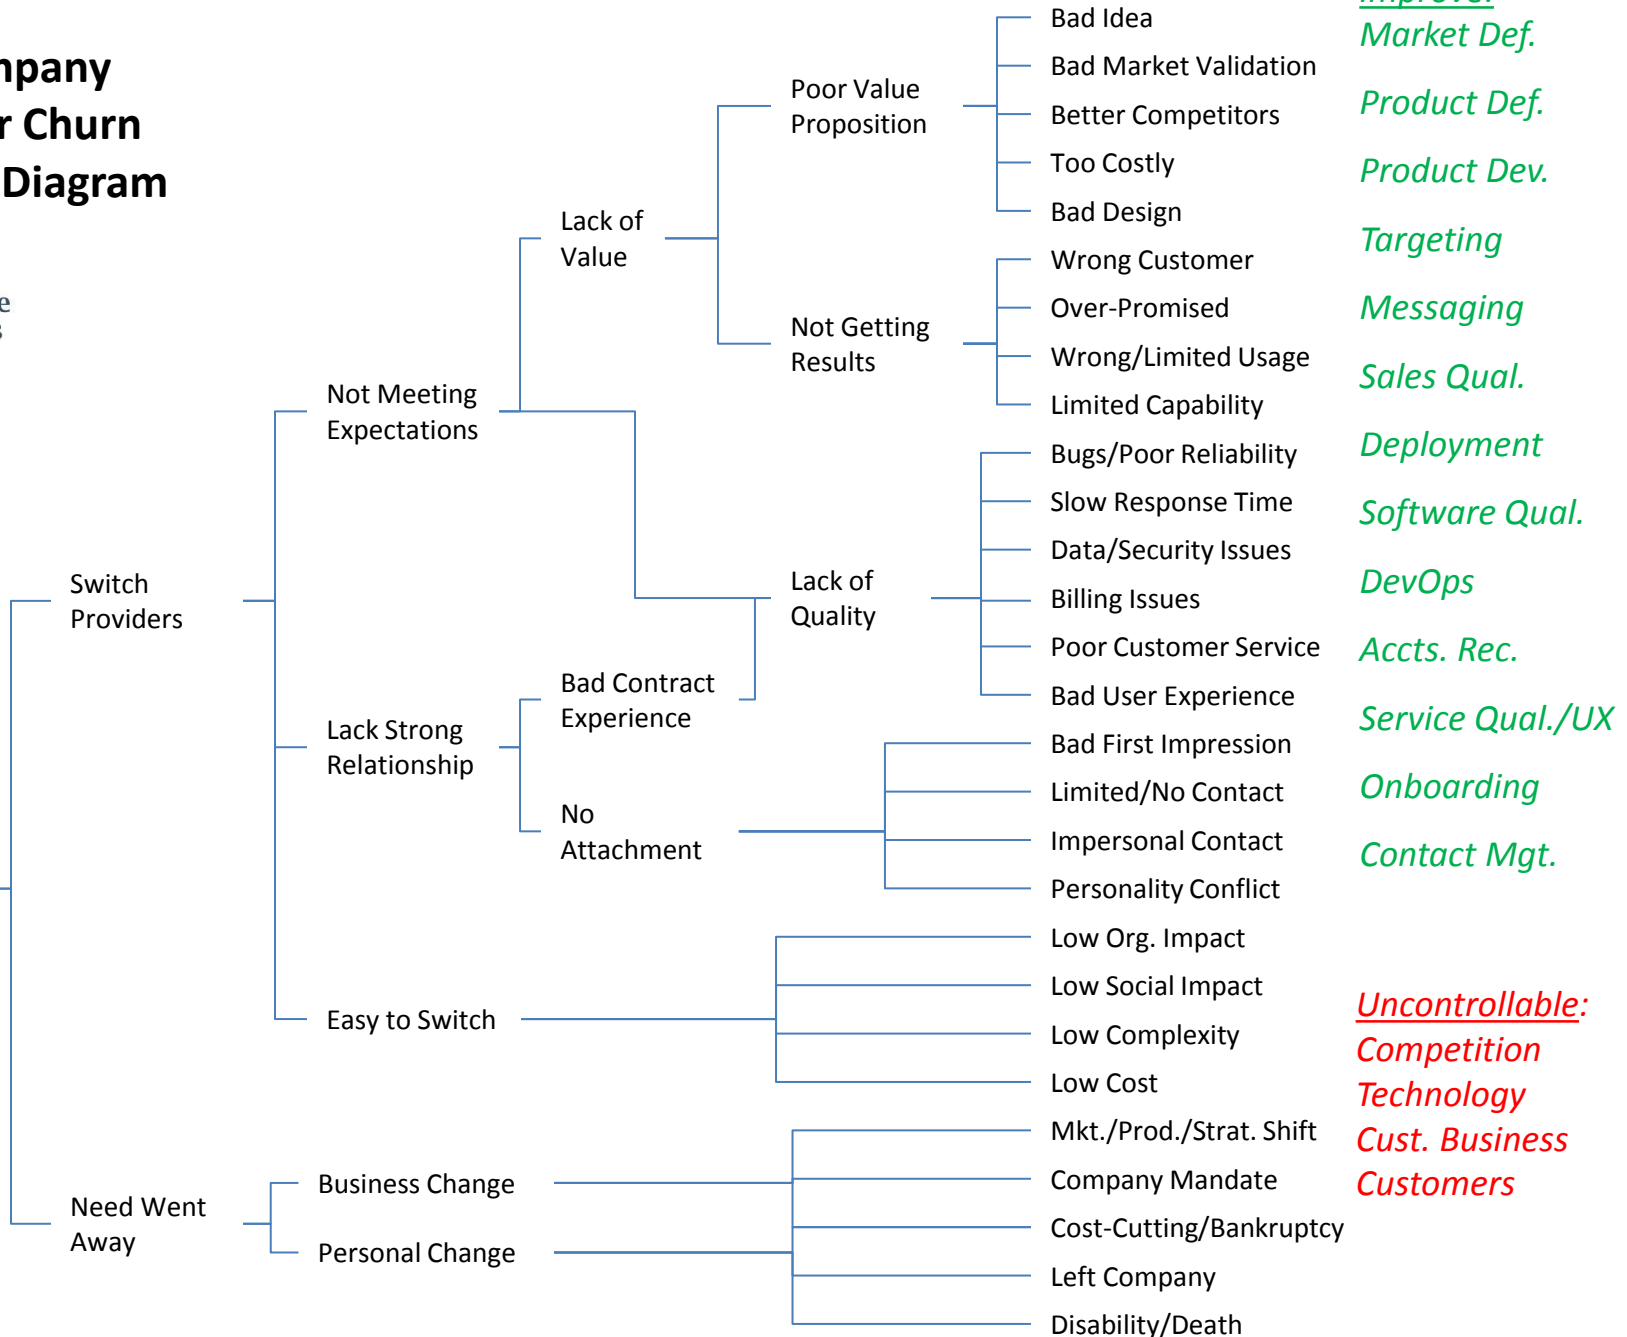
npany
r Churn
Diagram

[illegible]

Switch Providers

Not Meeting Expectations

Lack of Value

Poor Value Proposition

Bad Idea
Bad Market Validation
Better Competitors
Too Costly
Bad Design

Not Getting Results

Wrong Customer
Over-Promised
Wrong/Limited Usage
Limited Capability

Lack of Quality

Bugs/Poor Reliability
Slow Response Time
Data/Security Issues
Billing Issues
Poor Customer Service
Bad User Experience

Lack Strong Relationship

Bad Contract Experience

No Attachment

Bad First Impression
Limited/No Contact
Impersonal Contact
Personality Conflict

Easy to Switch

Low Org. Impact
Low Social Impact
Low Complexity
Low Cost

Need Went Away

Business Change

Personal Change

Mkt./Prod./Strat. Shift
Company Mandate
Cost-Cutting/Bankruptcy
Left Company
Disability/Death

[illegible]
Market Def.
Product Def.
Product Dev.
Targeting
Messaging
Sales Qual.
Deployment
Software Qual.
DevOps
Accts. Rec.
Service Qual./UX
Onboarding
Contact Mgt.

Uncontrollable:
Competition
Technology
Cust. Business
Customers